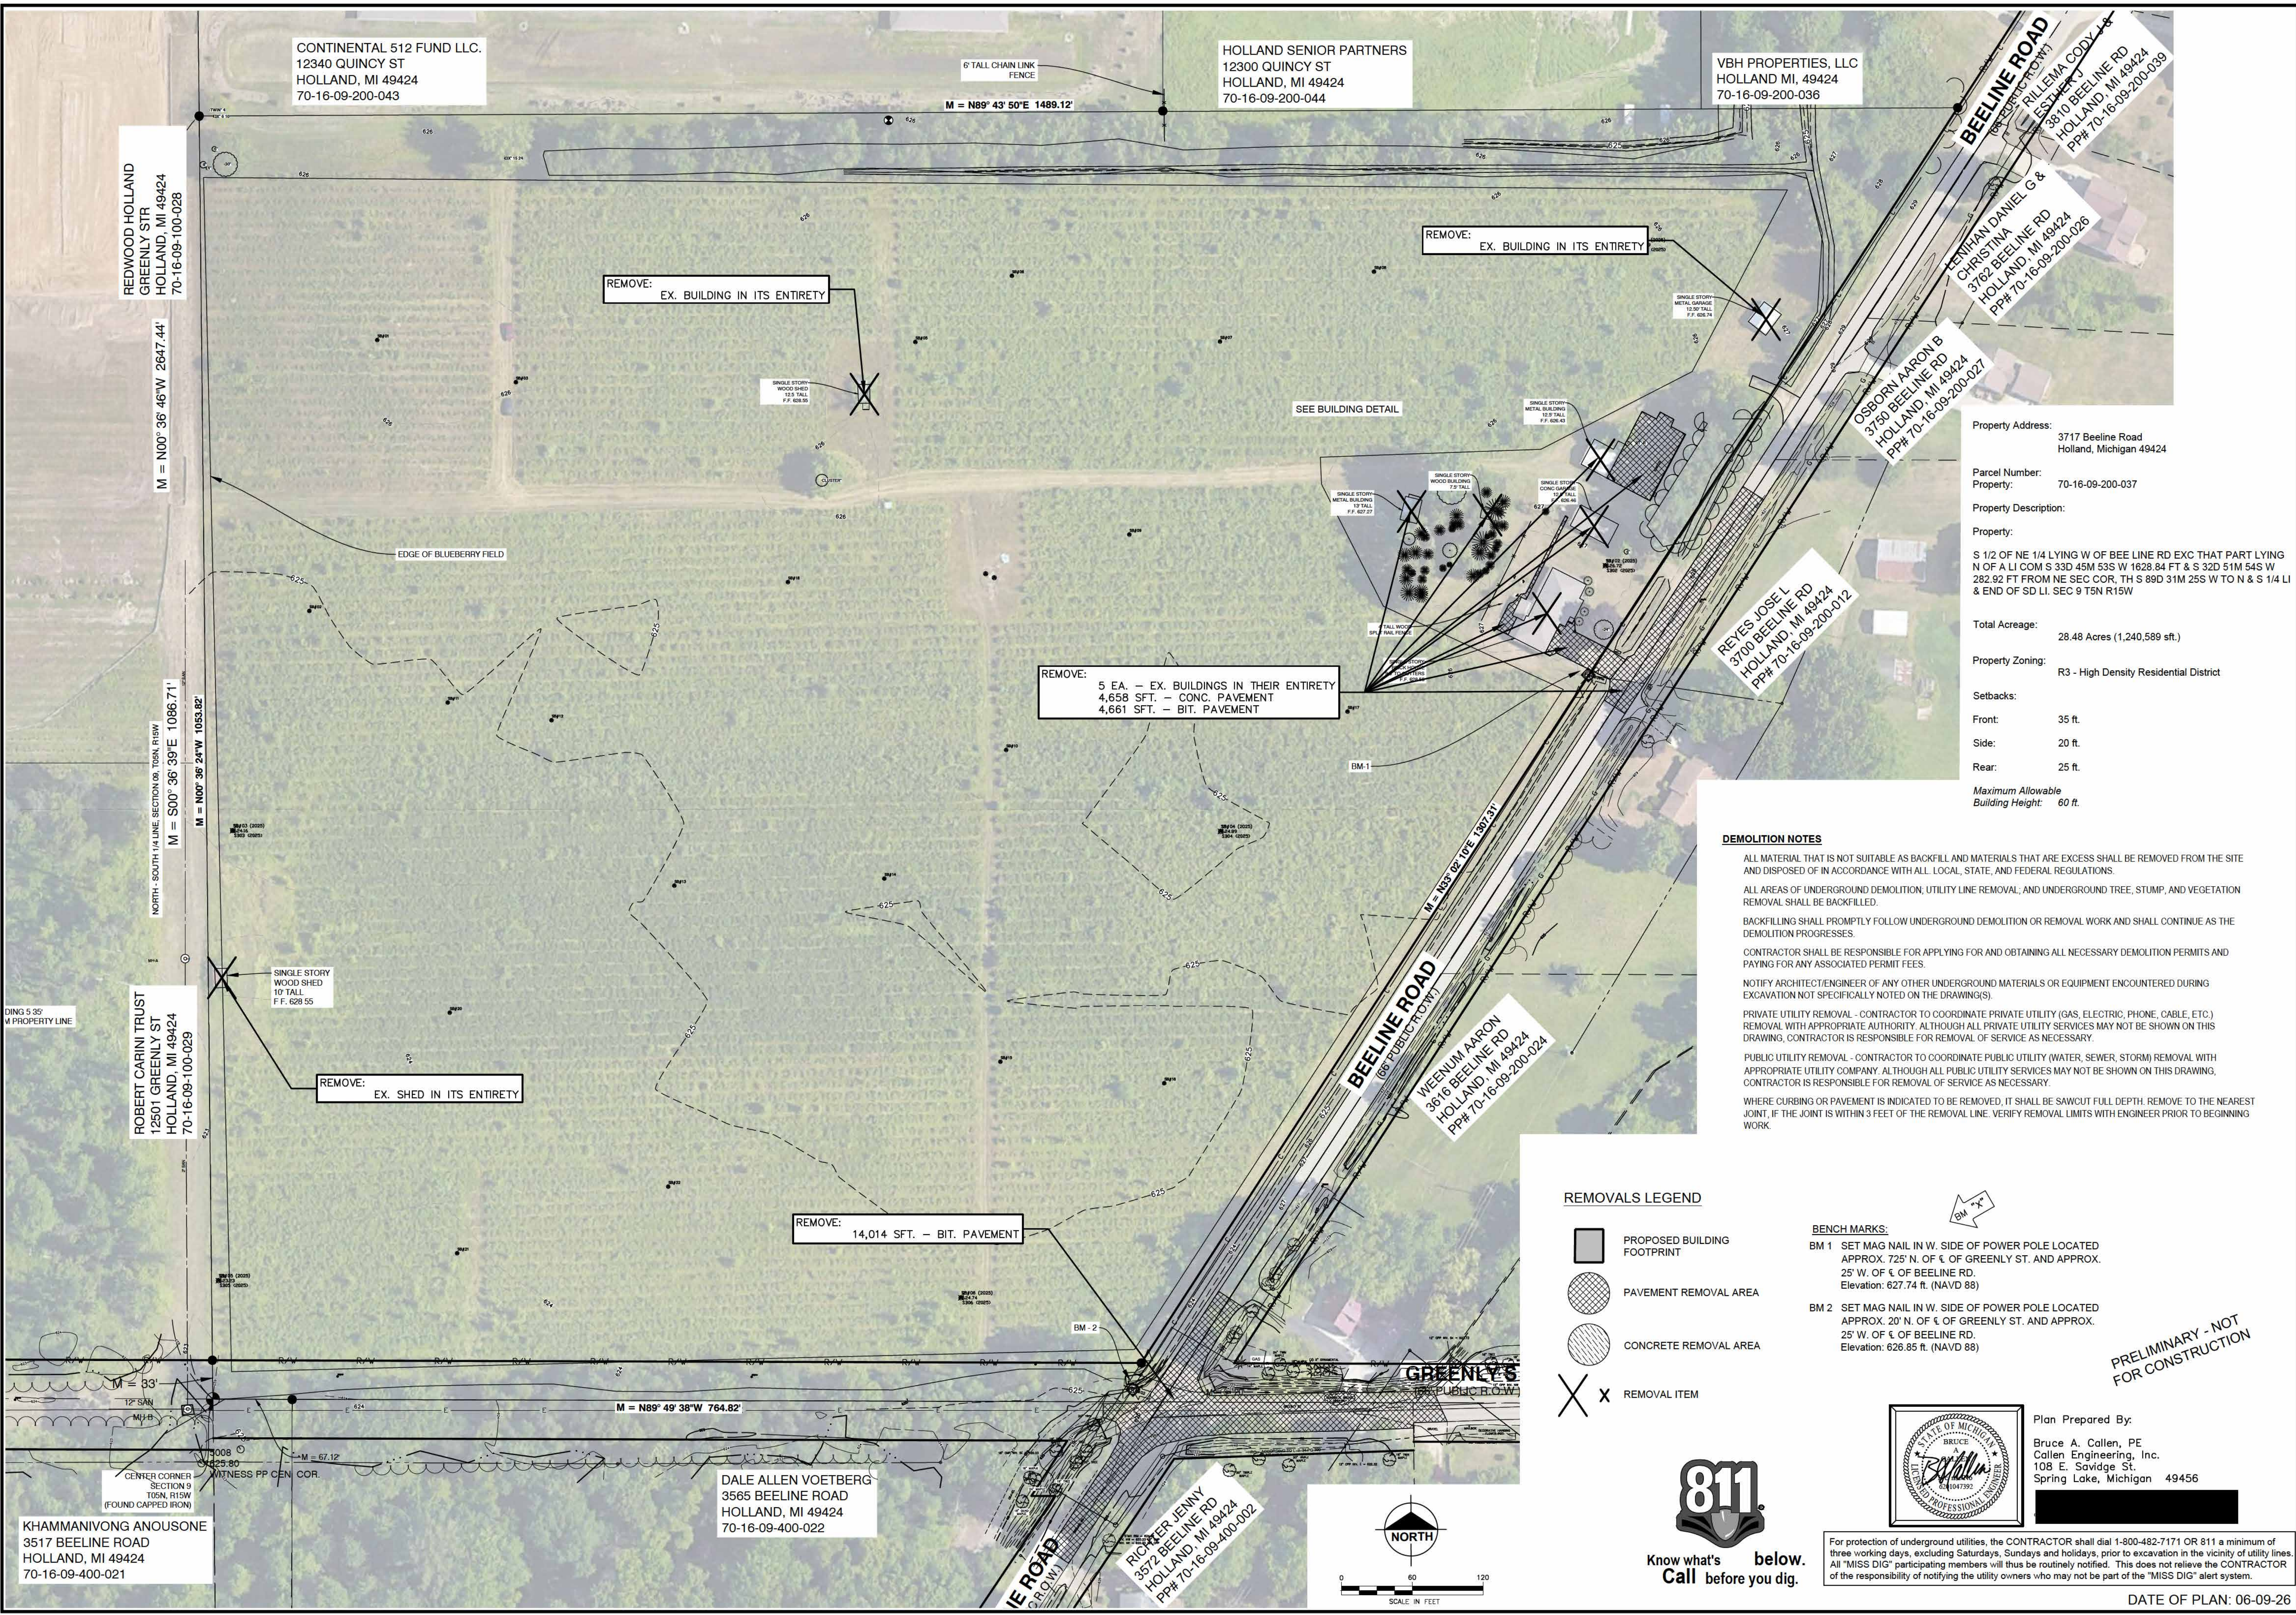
CONTINENTAL 512 FUND LLC.
12340 QUINCY ST
HOLLAND, MI 49424
70-16-09-200-043

HOLLAND SENIOR PARTNERS
12300 QUINCY ST
HOLLAND, MI 49424
70-16-09-200-044

VBH PROPERTIES, LLC
HOLLAND, MI 49424
70-16-09-200-036

6' TALL CHAIN LINK FENCE

M = N89° 43' 50"E 1489.12'

BEELINE ROAD

RILLEMA CODY J & ESTHER J
3810 BEELINE RD
HOLLAND, MI 49424
PP# 70-16-09-200-039

LENIHAN DANIEL G & CHRISTINA
3762 BEELINE RD
HOLLAND, MI 49424
PP# 70-16-09-200-026

OSBORN AARON B
3750 BEELINE RD
HOLLAND, MI 49424
PP# 70-16-09-200-027

REDWOOD HOLLAND
GREENLY STR
HOLLAND, MI 49424
70-16-09-100-028

M = N00° 36' 46"W 2647.44'

REMOVE:
EX. BUILDING IN ITS ENTIRETY

REMOVE:
EX. BUILDING IN ITS ENTIRETY

SEE BUILDING DETAIL

EDGE OF BLUEBERRY FIELD

REMOVE:
5 EA. – EX. BUILDINGS IN THEIR ENTIRETY
4,658 SFT. – CONC. PAVEMENT
4,661 SFT. – BIT. PAVEMENT

REYES JOSE L
3700 BEELINE RD
HOLLAND, MI 49424
PP# 70-16-09-200-012

BM-1

M = S00° 36' 39"E 1086.71'
M = N00° 36' 24"W 1053.82'
NORTH - SOUTH 1/4 LINE, SECTION 09, T05N, R15W

SINGLE STORY WOOD SHED 10' TALL F.F. 628.55

ROBERT CARINI TRUST
12501 GREENLY ST
HOLLAND, MI 49424
70-16-09-100-029

REMOVE:
EX. SHED IN ITS ENTIRETY

BEELINE ROAD
(66' PUBLIC R.O.W.)

WEENUM AARON
3616 BEELINE RD
HOLLAND, MI 49424
PP# 70-16-09-200-024

REMOVE:
14,014 SFT. – BIT. PAVEMENT

BM - 2

GREENLY S
(66' PUBLIC R.O.W.)

M = 33'
M = N89° 49' 38"W 764.82'

CENTER CORNER SECTION 9 T05N, R15W (FOUND CAPPED IRON)
WITNESS PP CEN. COR

KHAMMANIVONG ANOUSONE
3517 BEELINE ROAD
HOLLAND, MI 49424
70-16-09-400-021

DALE ALLEN VOETBERG
3565 BEELINE ROAD
HOLLAND, MI 49424
70-16-09-400-022

RICHTER JENNY
3572 BEELINE RD
HOLLAND, MI 49424
PP# 70-16-09-400-002

NORTH
0 60 120
SCALE IN FEET

811
Know what's below.
Call before you dig.

Property Address: 3717 Beeline Road Holland, Michigan 49424
Parcel Number:
Property: 70-16-09-200-037
Property Description:
Property:
S 1/2 OF NE 1/4 LYING W OF BEE LINE RD EXC THAT PART LYING N OF A LI COM S 33D 45M 53S W 1628.84 FT & S 32D 51M 54S W 282.92 FT FROM NE SEC COR, TH S 89D 31M 25S W TO N & S 1/4 LI & END OF SD LI. SEC 9 T5N R15W
Total Acreage: 28.48 Acres (1,240,589 sft.)
Property Zoning: R3 - High Density Residential District
Setbacks:
Front: 35 ft.
Side: 20 ft.
Rear: 25 ft.
Maximum Allowable Building Height: 60 ft.

DEMOLITION NOTES
ALL MATERIAL THAT IS NOT SUITABLE AS BACKFILL AND MATERIALS THAT ARE EXCESS SHALL BE REMOVED FROM THE SITE AND DISPOSED OF IN ACCORDANCE WITH ALL LOCAL, STATE, AND FEDERAL REGULATIONS.
ALL AREAS OF UNDERGROUND DEMOLITION, UTILITY LINE REMOVAL, AND UNDERGROUND TREE, STUMP, AND VEGETATION REMOVAL SHALL BE BACKFILLED.
BACKFILLING SHALL PROMPTLY FOLLOW UNDERGROUND DEMOLITION OR REMOVAL WORK AND SHALL CONTINUE AS THE DEMOLITION PROGRESSES.
CONTRACTOR SHALL BE RESPONSIBLE FOR APPLYING FOR AND OBTAINING ALL NECESSARY DEMOLITION PERMITS AND PAYING FOR ANY ASSOCIATED PERMIT FEES.
NOTIFY ARCHITECT/ENGINEER OF ANY OTHER UNDERGROUND MATERIALS OR EQUIPMENT ENCOUNTERED DURING EXCAVATION NOT SPECIFICALLY NOTED ON THE DRAWING(S).
PRIVATE UTILITY REMOVAL - CONTRACTOR TO COORDINATE PRIVATE UTILITY (GAS, ELECTRIC, PHONE, CABLE, ETC.) REMOVAL WITH APPROPRIATE AUTHORITY. ALTHOUGH ALL PRIVATE UTILITY SERVICES MAY NOT BE SHOWN ON THIS DRAWING, CONTRACTOR IS RESPONSIBLE FOR REMOVAL OF SERVICE AS NECESSARY.
PUBLIC UTILITY REMOVAL - CONTRACTOR TO COORDINATE PUBLIC UTILITY (WATER, SEWER, STORM) REMOVAL WITH APPROPRIATE UTILITY COMPANY. ALTHOUGH ALL PUBLIC UTILITY SERVICES MAY NOT BE SHOWN ON THIS DRAWING, CONTRACTOR IS RESPONSIBLE FOR REMOVAL OF SERVICE AS NECESSARY.
WHERE CURBING OR PAVEMENT IS INDICATED TO BE REMOVED, IT SHALL BE SAWCUT FULL DEPTH. REMOVE TO THE NEAREST JOINT, IF THE JOINT IS WITHIN 3 FEET OF THE REMOVAL LINE. VERIFY REMOVAL LIMITS WITH ENGINEER PRIOR TO BEGINNING WORK.

REMOVALS LEGEND
PROPOSED BUILDING FOOTPRINT
PAVEMENT REMOVAL AREA
CONCRETE REMOVAL AREA
X REMOVAL ITEM

BM "X"
BENCH MARKS:
BM 1 SET MAG NAIL IN W. SIDE OF POWER POLE LOCATED APPROX. 725' N. OF ℄ OF GREENLY ST. AND APPROX. 25' W. OF ℄ OF BEELINE RD. Elevation: 627.74 ft. (NAVD 88)
BM 2 SET MAG NAIL IN W. SIDE OF POWER POLE LOCATED APPROX. 20' N. OF ℄ OF GREENLY ST. AND APPROX. 25' W. OF ℄ OF BEELINE RD. Elevation: 626.85 ft. (NAVD 88)

PRELIMINARY - NOT FOR CONSTRUCTION

Plan Prepared By:
Bruce A. Callen, PE
Callen Engineering, Inc.
108 E. Savidge St.
Spring Lake, Michigan 49456

STATE OF MICHIGAN BRUCE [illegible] PROFESSIONAL ENGINEER

For protection of underground utilities, the CONTRACTOR shall dial 1-800-482-7171 OR 811 a minimum of three working days, excluding Saturdays, Sundays and holidays, prior to excavation in the vicinity of utility lines. All "MISS DIG" participating members will thus be routinely notified. This does not relieve the CONTRACTOR of the responsibility of notifying the utility owners who may not be part of the "MISS DIG" alert system.

DATE OF PLAN: 06-09-26